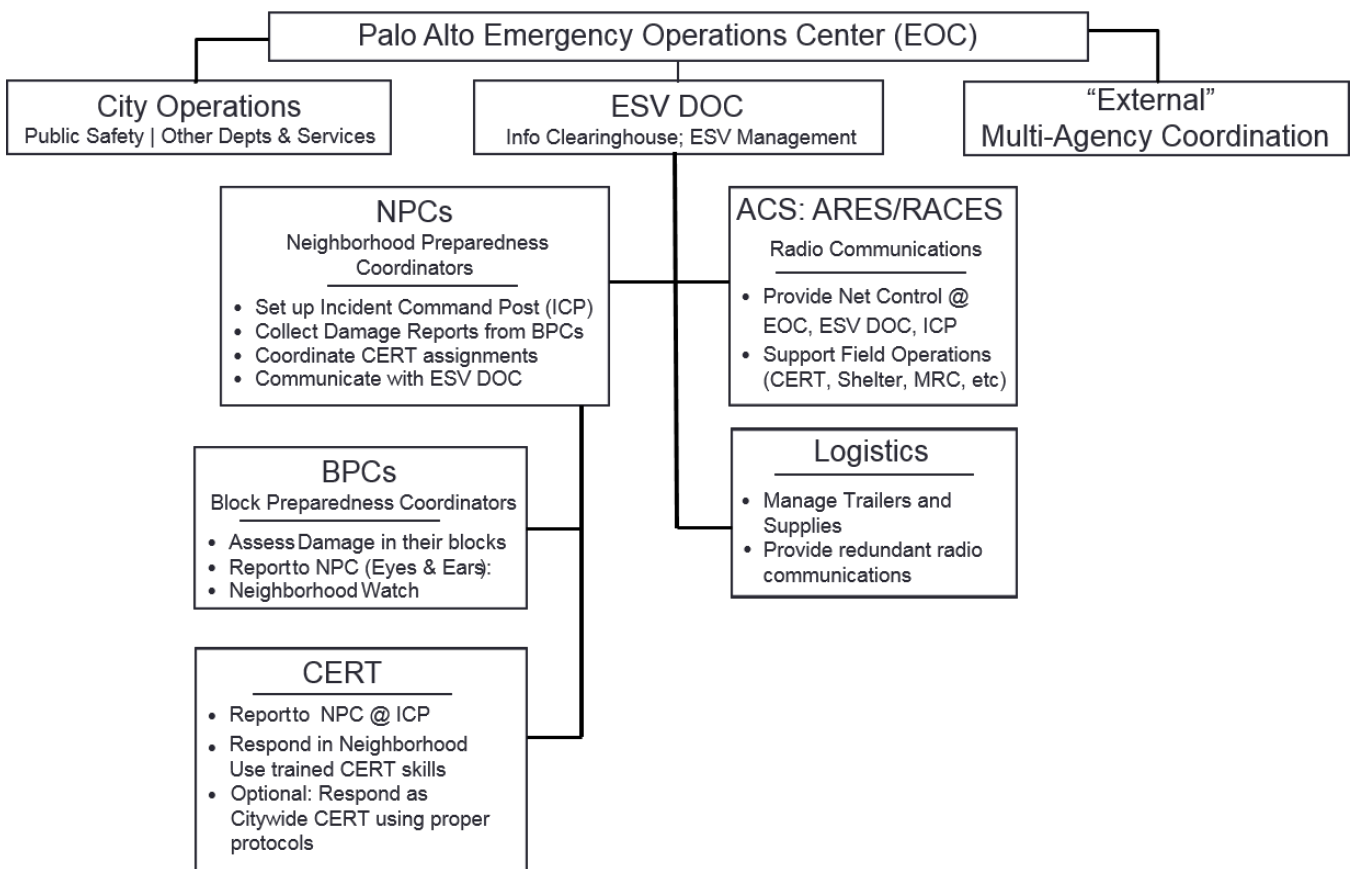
Palo Alto Emergency Operations Center (EOC)

City Operations
Public Safety | Other Depts & Services

ESV DOC
Info Clearinghouse; ESV Management

"External"
Multi-Agency Coordination

NPCs
Neighborhood Preparedness Coordinators

- Set up Incident Command Post (ICP)
- Collect Damage Reports from BPCs
- Coordinate CERT assignments
- Communicate with ESV DOC

ACS: ARES/RACES
Radio Communications

- Provide Net Control @ EOC, ESV DOC, ICP
- Support Field Operations (CERT, Shelter, MRC, etc)

BPCs
Block Preparedness Coordinators

- Assess Damage in their blocks
- Report to NPC (Eyes & Ears):
- Neighborhood Watch

Logistics

- Manage Trailers and Supplies
- Provide redundant radio communications

CERT

- Report to NPC @ ICP
- Respond in Neighborhood Use trained CERT skills
- Optional: Respond as Citywide CERT using proper protocols